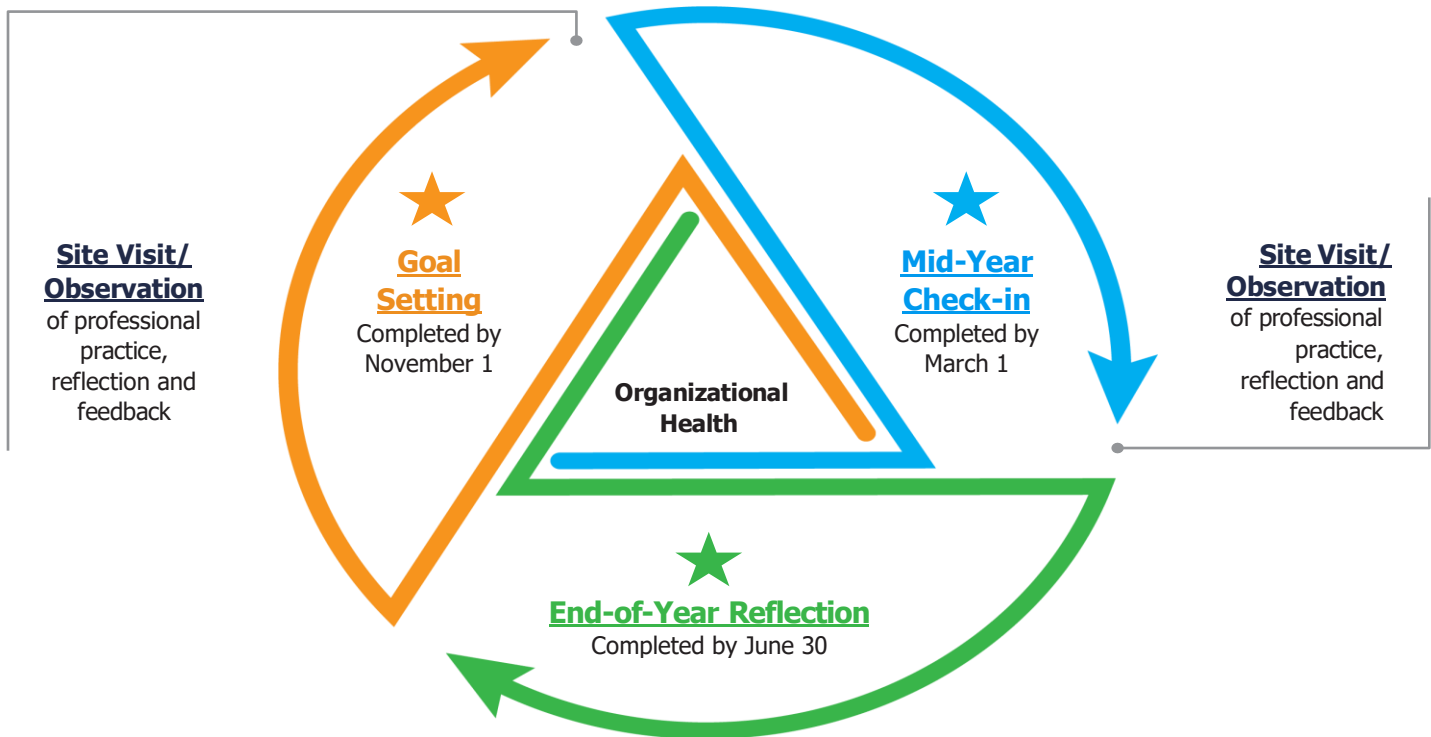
Site Visit/ Observation
of professional practice, reflection and feedback

Goal Setting
Completed by November 1

Mid-Year Check-in
Completed by March 1

Site Visit/ Observation
of professional practice, reflection and feedback

Organizational Health

End-of-Year Reflection
Completed by June 30